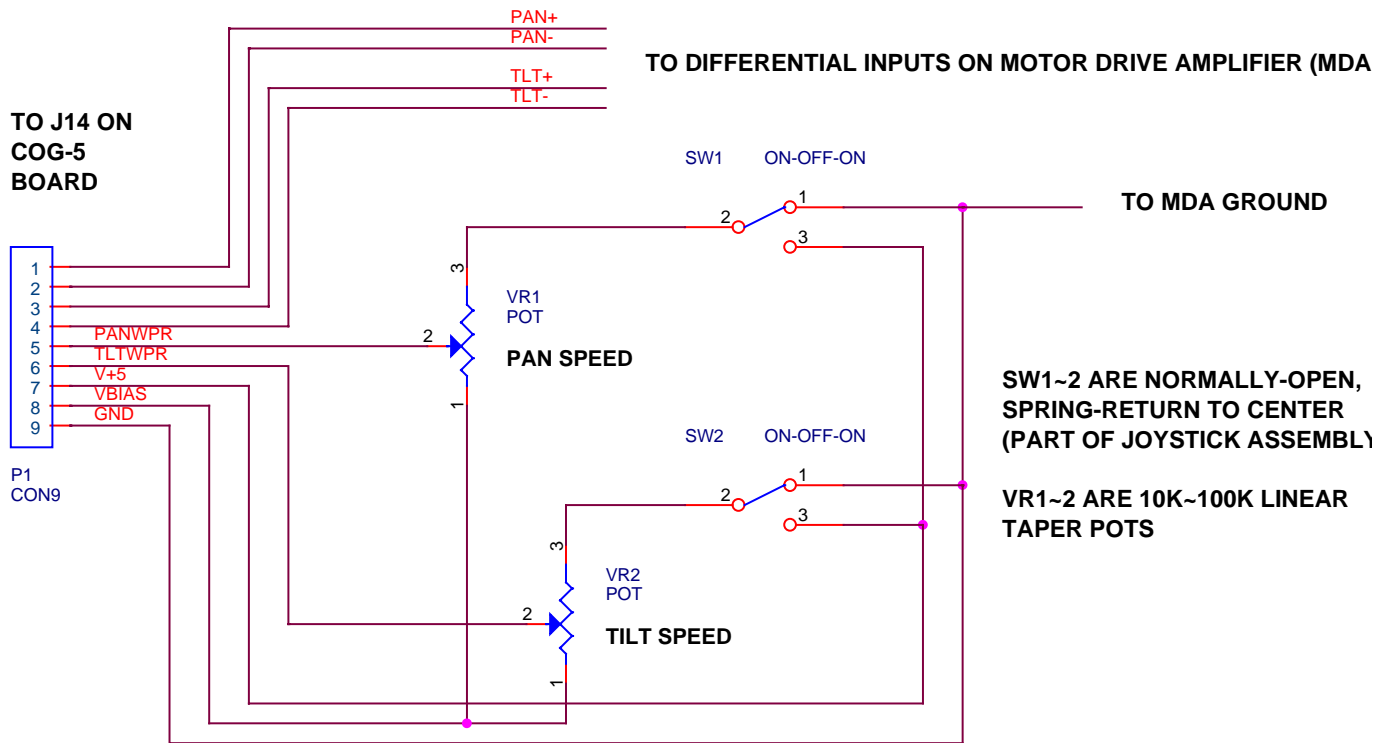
PAN+
PAN-
TLT+
TLT-

TO DIFFERENTIAL INPUTS ON MOTOR DRIVE AMPLIFIER (MDA

TO J14 ON
COG-5
BOARD

SW1 ON-OFF-ON

1
2
3

TO MDA GROUND

1
2
3
4
5
6
7
8
9

PANWPR
TLTWPR
V+5
VBIAS
GND

P1
CON9

3
VR1
POT
2
PAN SPEED
1

SW1~2 ARE NORMALLY-OPEN,
SPRING-RETURN TO CENTER
(PART OF JOYSTICK ASSEMBLY

SW2 ON-OFF-ON

1
2
3

VR1~2 ARE 10K~100K LINEAR
TAPER POTS

3
VR2
POT
2
TILT SPEED
1